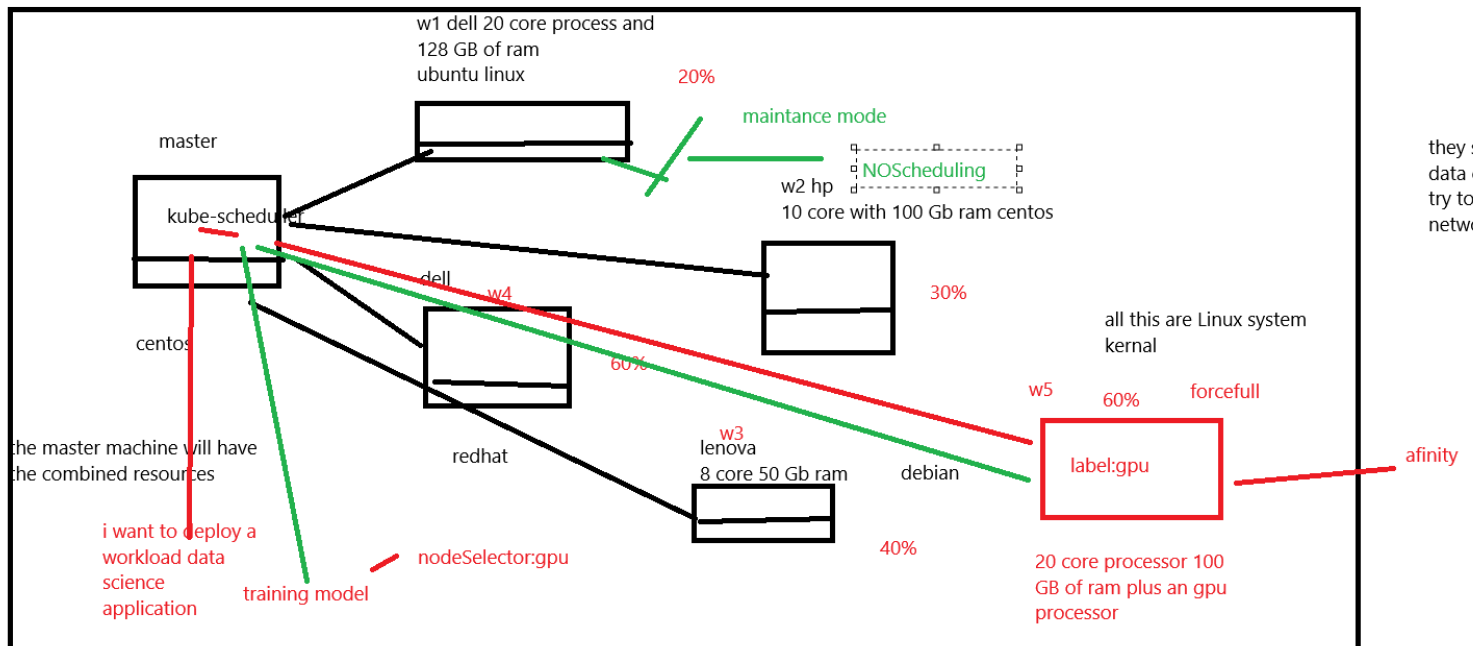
w1 dell 20 core process and 128 GB of ram ubuntu linux

20%

maintance mode

NOScheduling

master

kube-scheduler

w2 hp
10 core with 100 Gb ram centos

they s
data c
try to
netwo

dell

w4

30%

centos

60%

all this are Linux system kernal

w5

60%

forcefull

the master machine will have the combined resources

redhat

w3
lenova
8 core 50 Gb ram

debian

label:gpu

afinity

i want to deploy a workload data science application

training model

nodeSelector:gpu

40%

20 core processor 100 GB of ram plus an gpu processor